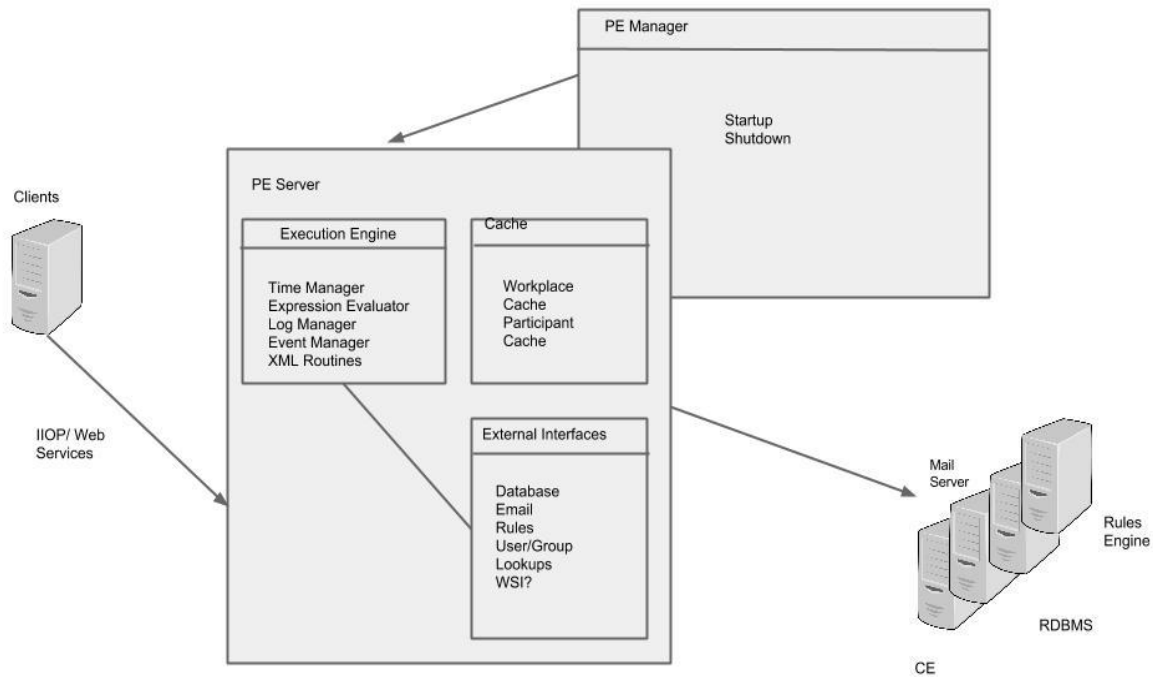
PE Manager

Startup
Shutdown

Clients

PE Server

Execution Engine

Time Manager
Expression Evaluator
Log Manager
Event Manager
XML Routines

Cache

Workplace
Cache
Participant
Cache

IIOP/ Web Services

External Interfaces

Database
Email
Rules
User/Group
Lookups
WSI?

Mail Server

Rules Engine

RDBMS

CE